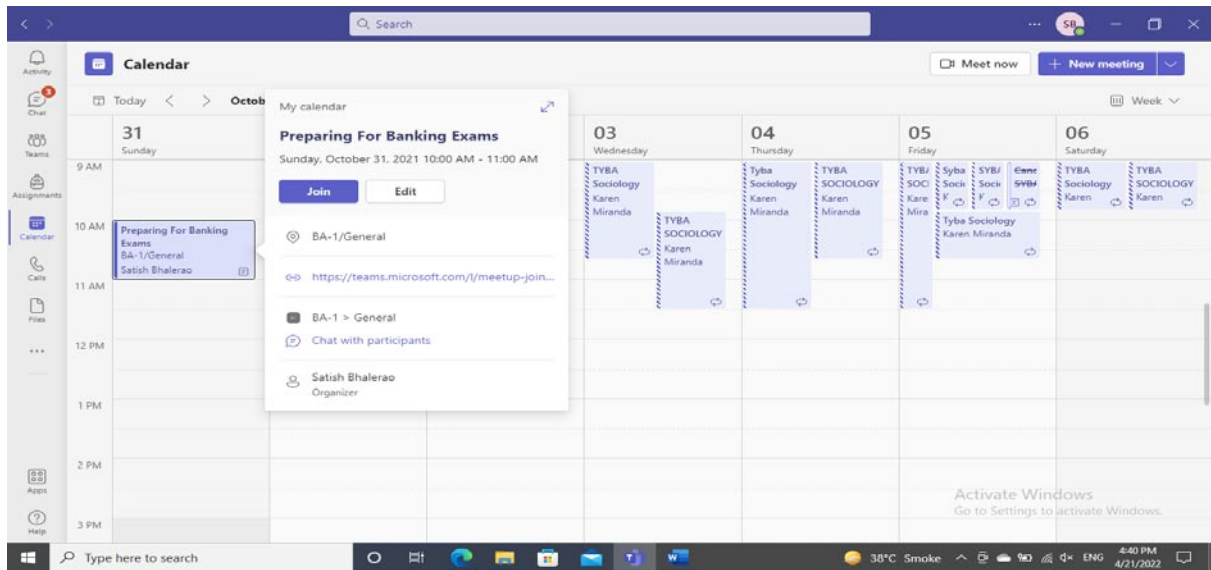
Search

SB

Activity
Chat
Teams
Assignments
Calendar
Calls
Files
...
Apps
Help

Calendar

Meet now
+ New meeting

Today < > Octob

Week

31
Sunday

03
Wednesday

04
Thursday

05
Friday

06
Saturday

9 AM
10 AM
11 AM
12 PM
1 PM
2 PM
3 PM

Preparing For Banking Exams
BA-1/General
Satish Bhalerao

My calendar

Preparing For Banking Exams
Sunday, October 31, 2021 10:00 AM - 11:00 AM

Join
Edit

BA-1/General

https://teams.microsoft.com/l/meetup-join...

BA-1 > General

Chat with participants

Satish Bhalerao
Organizer

TYBA Sociology Karen Miranda

TYBA SOCIOLOGY Karen Miranda

Tyba Sociology Karen Miranda

TYBA SOCIOLOGY Karen Miranda

TYB/ SOCI Kare Mira

Syba Soci

SYB/ Soci

Canc SYB/

Tyba Sociology Karen Miranda

TYBA Sociology Karen

TYBA SOCIOLOGY Karen

Activate Windows
Go to Settings to activate Windows.

Type here to search

38°C Smoke ENG 4:40 PM 4/21/2022